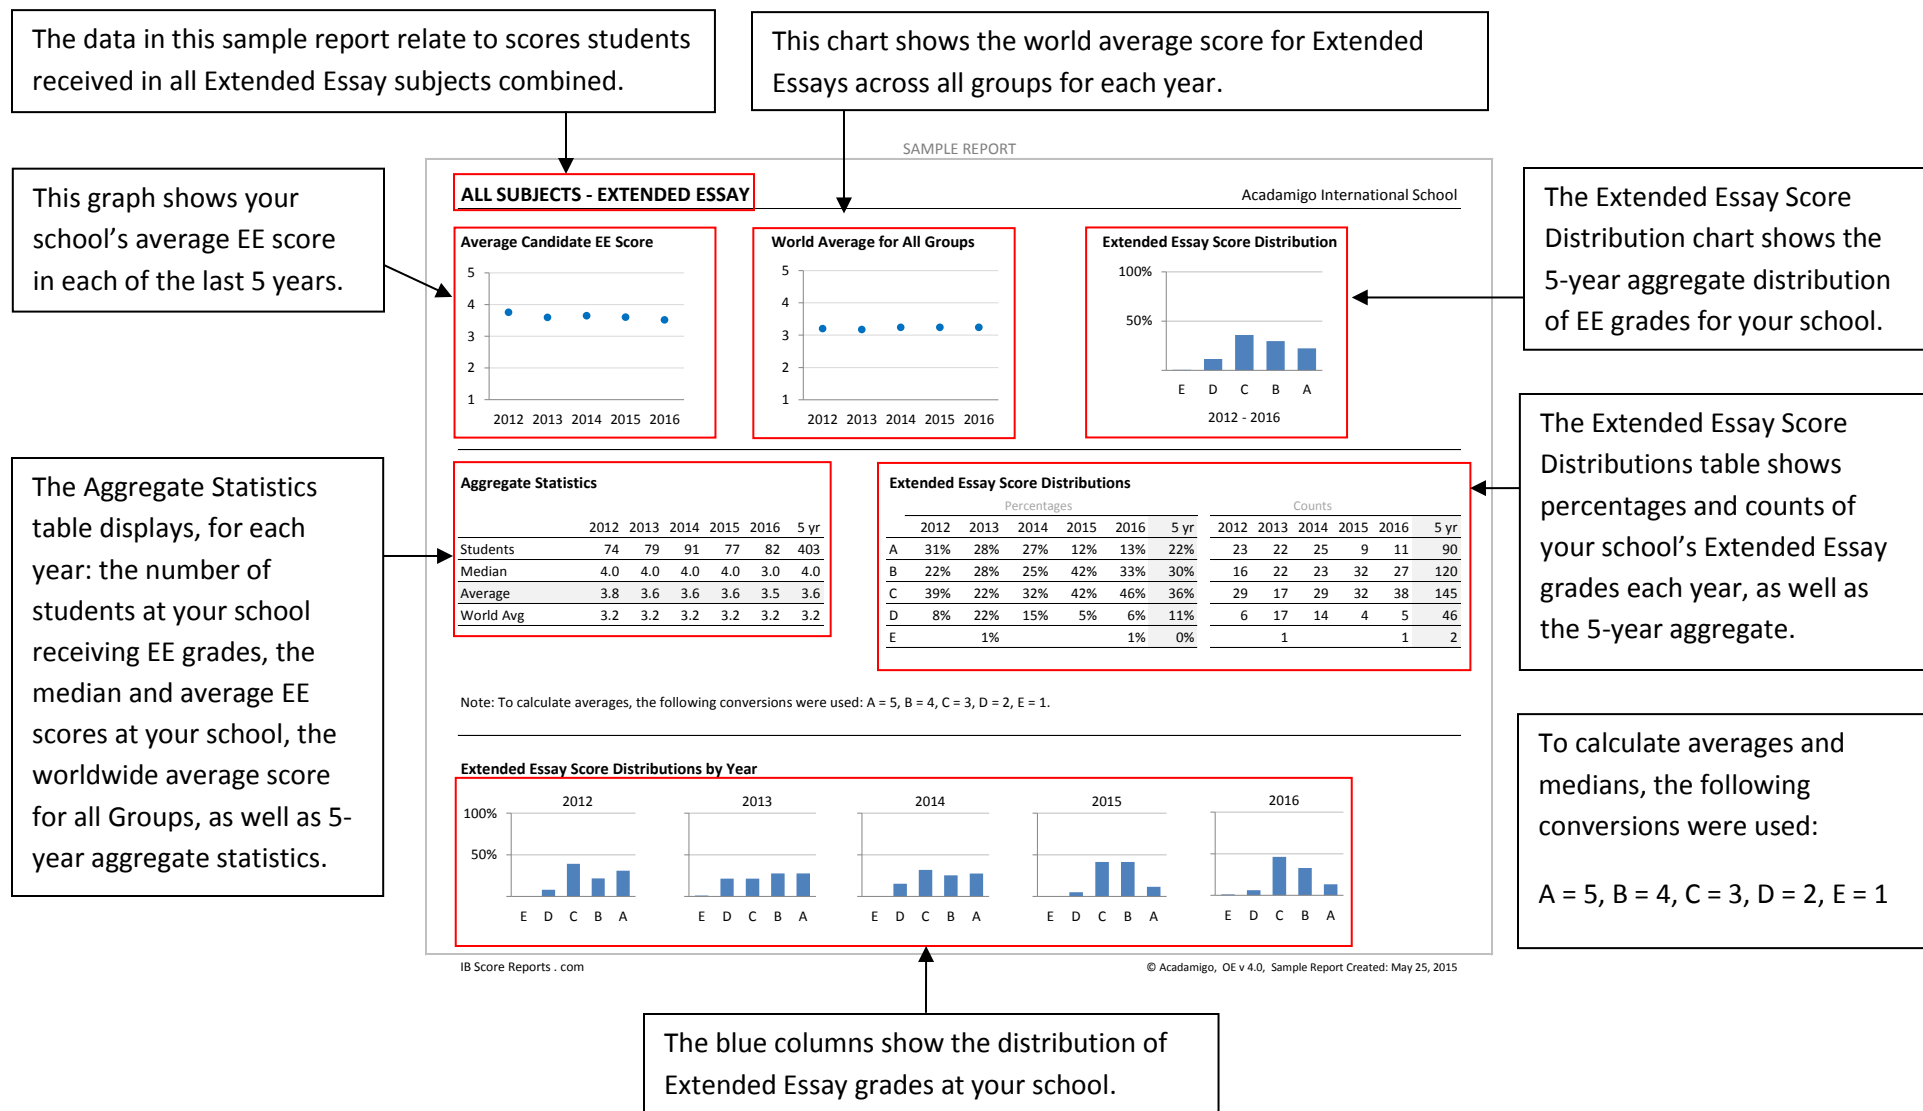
The data in this sample report relate to scores students received in all Extended Essay subjects combined.

This chart shows the world average score for Extended Essays across all groups for each year.

This graph shows your school's average EE score in each of the last 5 years.

SAMPLE REPORT

ALL SUBJECTS - EXTENDED ESSAY

Acadamigo International School

Average Candidate EE Score

5
4
3
2
1
2012 2013 2014 2015 2016

World Average for All Groups

5
4
3
2
1
2012 2013 2014 2015 2016

Extended Essay Score Distribution

100%
50%
E D C B A
2012 - 2016

The Extended Essay Score Distribution chart shows the 5-year aggregate distribution of EE grades for your school.

The Aggregate Statistics table displays, for each year: the number of students at your school receiving EE grades, the median and average EE scores at your school, the worldwide average score for all Groups, as well as 5-year aggregate statistics.

Aggregate Statistics

| | 2012 | 2013 | 2014 | 2015 | 2016 | 5 yr |
|---|---|---|---|---|---|---|
| Students | 74 | 79 | 91 | 77 | 82 | 403 |
| Median | 4.0 | 4.0 | 4.0 | 4.0 | 3.0 | 4.0 |
| Average | 3.8 | 3.6 | 3.6 | 3.6 | 3.5 | 3.6 |
| World Avg | 3.2 | 3.2 | 3.2 | 3.2 | 3.2 | 3.2 |

Extended Essay Score Distributions

Percentages | Counts

| | 2012 | 2013 | 2014 | 2015 | 2016 | 5 yr | 2012 | 2013 | 2014 | 2015 | 2016 | 5 yr |
|---|---|---|---|---|---|---|---|---|---|---|---|---|
| A | 31% | 28% | 27% | 12% | 13% | 22% | 23 | 22 | 25 | 9 | 11 | 90 |
| B | 22% | 28% | 25% | 42% | 33% | 30% | 16 | 22 | 23 | 32 | 27 | 120 |
| C | 39% | 22% | 32% | 42% | 46% | 36% | 29 | 17 | 29 | 32 | 38 | 145 |
| D | 8% | 22% | 15% | 5% | 6% | 11% | 6 | 17 | 14 | 4 | 5 | 46 |
| E | | 1% | | | 1% | 0% | | 1 | | | 1 | 2 |

The Extended Essay Score Distributions table shows percentages and counts of your school's Extended Essay grades each year, as well as the 5-year aggregate.

Note: To calculate averages, the following conversions were used: A = 5, B = 4, C = 3, D = 2, E = 1.

To calculate averages and medians, the following conversions were used:

A = 5, B = 4, C = 3, D = 2, E = 1

Extended Essay Score Distributions by Year

2012 2013 2014 2015 2016
100%
50%
E D C B A E D C B A E D C B A E D C B A E D C B A

IB Score Reports . com

© Acadamigo, OE v 4.0, Sample Report Created: May 25, 2015

The blue columns show the distribution of Extended Essay grades at your school.